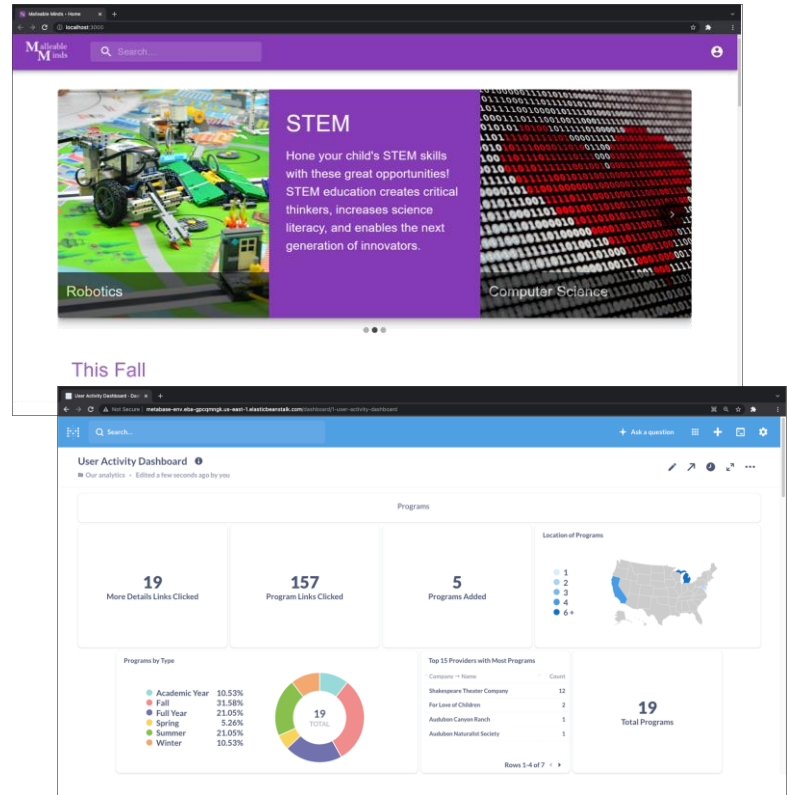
Malleable Minds - Home

localhost:3000

Malleable Minds

Search...

STEM

Hone your child's STEM skills with these great opportunities! STEM education creates critical thinkers, increases science literacy, and enables the next generation of innovators.

Robotics

Computer Science

This Fall

User Activity Dashboard · Das

Not Secure | metabase-env.eba-gpcqmngk.us-east-1.elasticbeanstalk.com/dashboard/1-user-activity-dashboard

Search...

Ask a question

User Activity Dashboard

Our analytics · Edited a few seconds ago by you

Programs

19
More Details Links Clicked

157
Program Links Clicked

5
Programs Added

Location of Programs

1
2
3
4
6 +

Programs by Type

| | |
|---|---|
| Academic Year | 10.53% |
| Fall | 31.58% |
| Full Year | 21.05% |
| Spring | 5.26% |
| Summer | 21.05% |
| Winter | 10.53% |

19
TOTAL

Top 15 Providers with Most Programs

| Company → Name | Count |
|---|---|
| Shakespeare Theater Company | 12 |
| For Love of Children | 2 |
| Audubon Canyon Ranch | 1 |
| Audubon Naturalist Society | 1 |

Rows 1-4 of 7

19
Total Programs